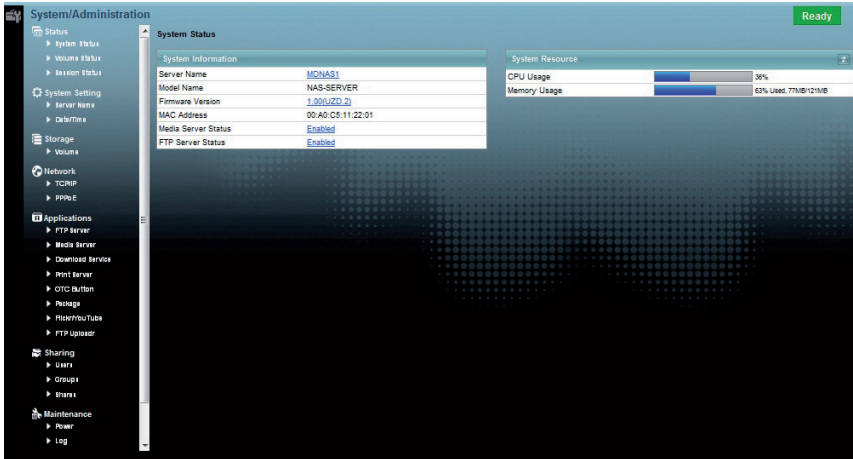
System/Administration

Ready

Status
System Status
Volume Status
Session Status

System Setting
Server Name
Date/Time

Storage
Volume

Network
TCP/IP
PPPoE

Applications
FTP Server
Media Server
Download Service
Print Server
OTC Button
Package
Flickr/YouTube
FTP Uploadr

Sharing
Users
Groups
Shares

Maintenance
Power
Log

System Status

System Information

| | |
|---|---|
| Server Name | MDNAS1 |
| Model Name | NAS-SERVER |
| Firmware Version | 1.00(UZD.2) |
| MAC Address | 00:A0:C5:11:22:01 |
| Media Server Status | Enabled |
| FTP Server Status | Enabled |

System Resource

| | |
|---|---|
| CPU Usage | 36% |
| Memory Usage | 63% Used, 77MB/121MB |